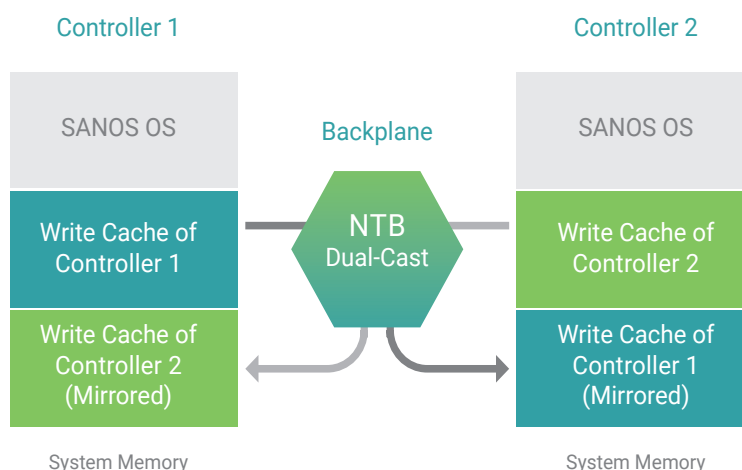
Controller 1

SANOS OS

Write Cache of Controller 1

Write Cache of Controller 2 (Mirrored)

System Memory

Backplane

NTB
Dual-Cast

Controller 2

SANOS OS

Write Cache of Controller 2

Write Cache of Controller 1 (Mirrored)

System Memory